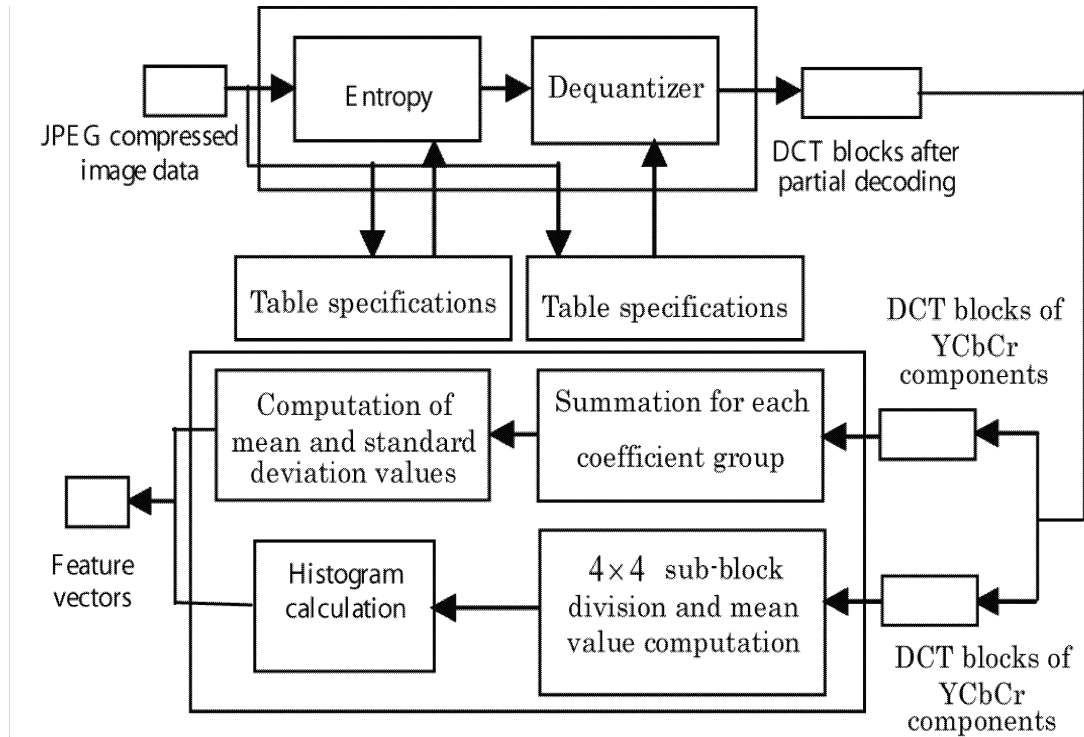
JPEG compressed image data

Entropy

Dequantizer

DCT blocks after partial decoding

Table specifications

Table specifications

DCT blocks of YCbCr components

Computation of mean and standard deviation values

Summation for each coefficient group

Feature vectors

Histogram calculation

$4\times4$ sub-block division and mean value computation

DCT blocks of YCbCr components